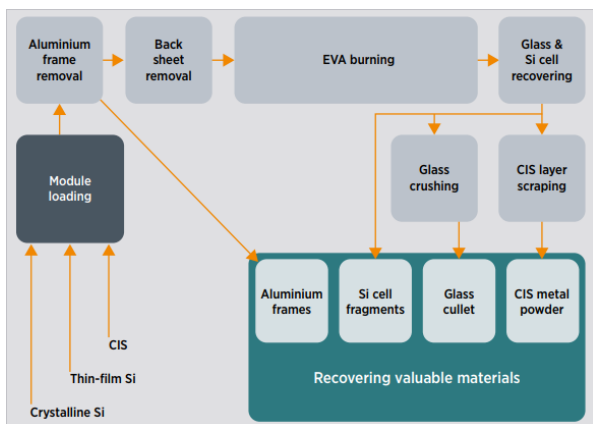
Aluminium frame removal

Back sheet removal

EVA burning

Glass & Si cell recovering

Module loading

Glass crushing

CIS layer scraping

Aluminium frames

Si cell fragments

Glass cullet

CIS metal powder

Recovering valuable materials

CIS

Thin-film Si

Crystalline Si